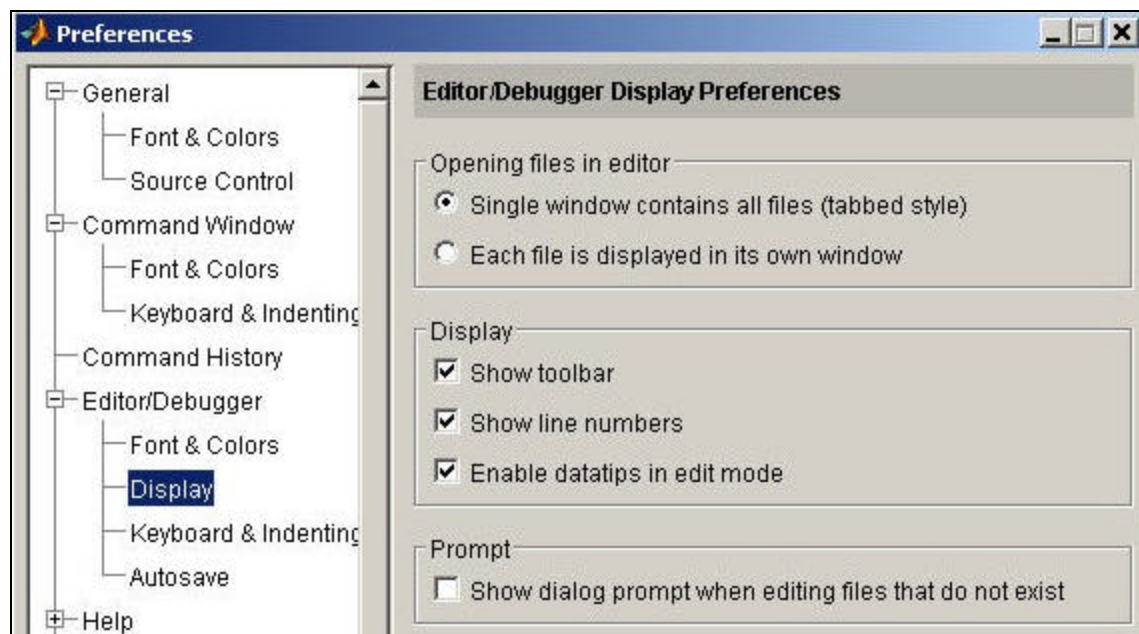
Preferences

General
Font & Colors
Source Control
Command Window
Font & Colors
Keyboard & Indenting
Command History
Editor/Debugger
Font & Colors
Display
Keyboard & Indenting
Autosave
Help

Editor/Debugger Display Preferences

Opening files in editor
Single window contains all files (tabbed style)
Each file is displayed in its own window

Display
Show toolbar
Show line numbers
Enable datatips in edit mode

Prompt
Show dialog prompt when editing files that do not exist